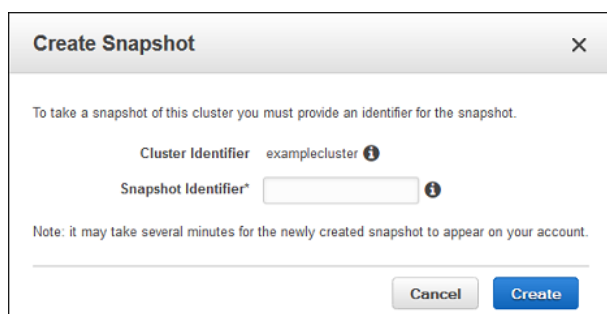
Create Snapshot ×

To take a snapshot of this cluster you must provide an identifier for the snapshot.

Cluster Identifier examplecluster

Snapshot Identifier*

Note: it may take several minutes for the newly created snapshot to appear on your account.

Cancel Create